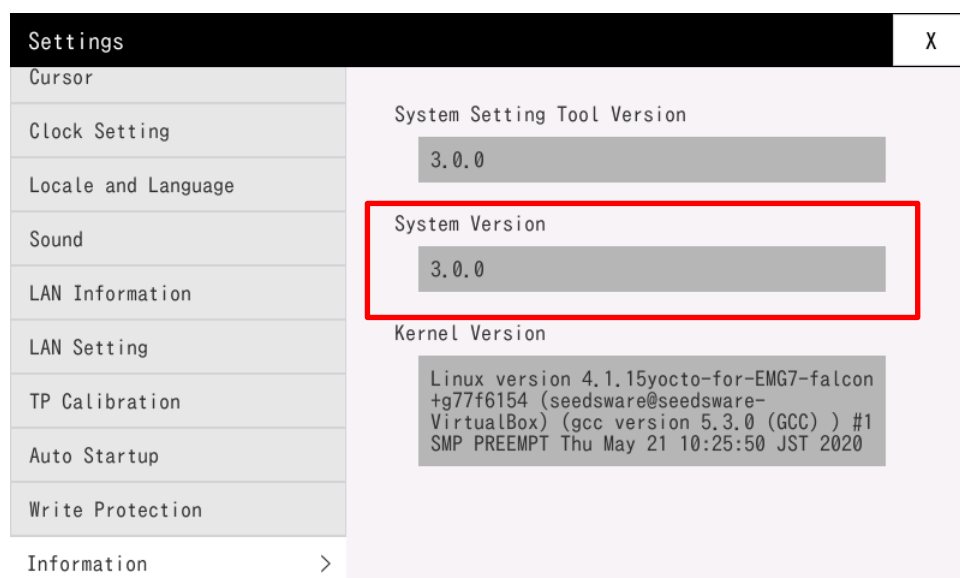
Settings
X

Cursor
Clock Setting
Locale and Language
Sound
LAN Information
LAN Setting
TP Calibration
Auto Startup
Write Protection
Information >

System Setting Tool Version
3.0.0

System Version
3.0.0

Kernel Version
Linux version 4.1.15yocto-for-EMG7-falcon +g77f6154 (seedsware@seedsware-VirtualBox) (gcc version 5.3.0 (GCC) ) #1 SMP PREEMPT Thu May 21 10:25:50 JST 2020